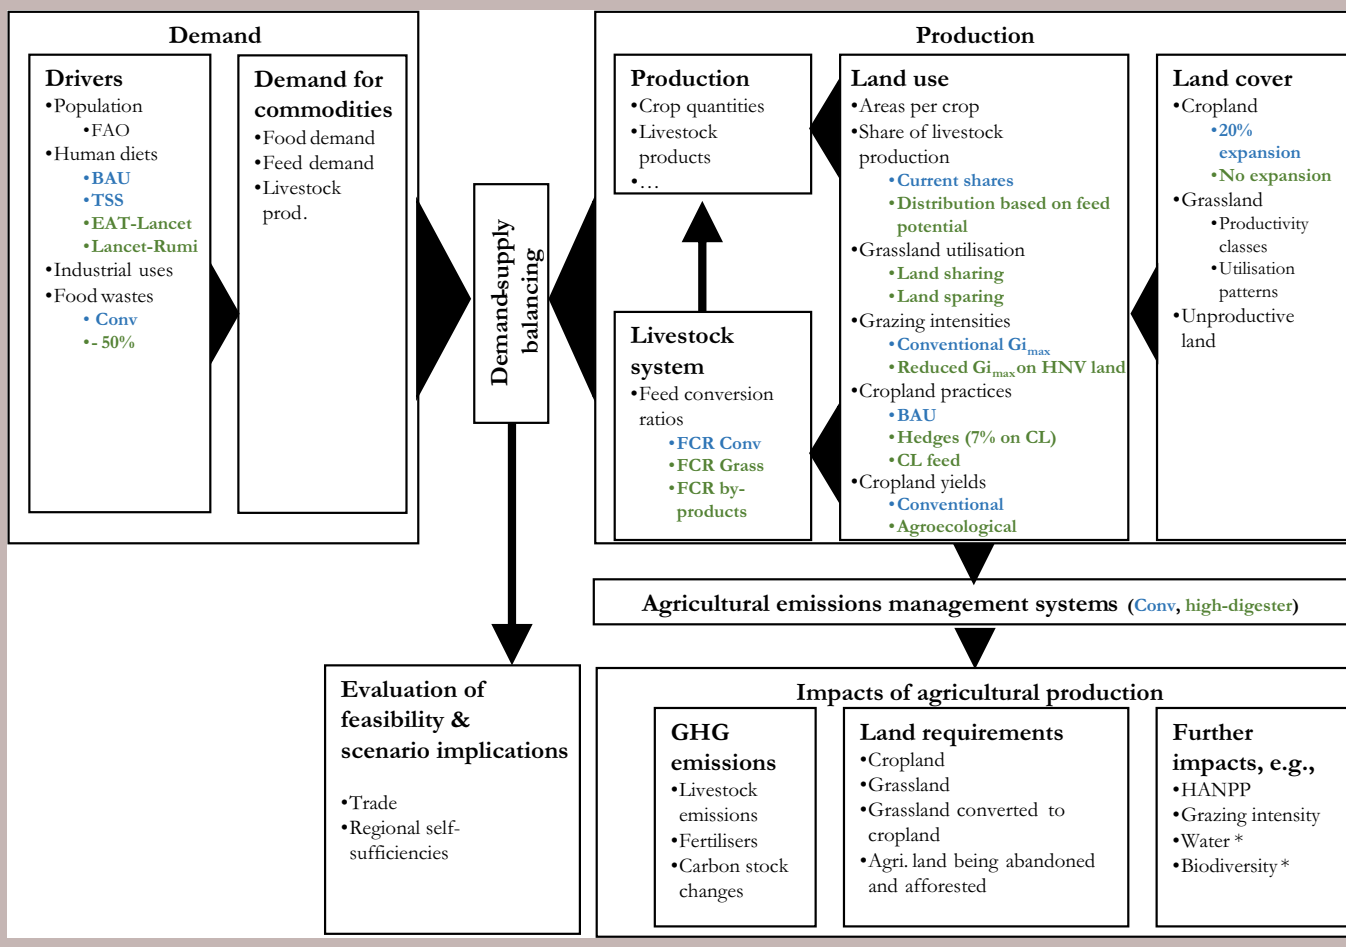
Demand

Drivers
•Population
•FAO
•Human diets
•BAU
•TSS
•EAT-Lancet
•Lancet-Rumi
•Industrial uses
•Food wastes
• Conv
•- 50%

Demand for commodities
•Food demand
•Feed demand
•Livestock prod.

Demand-supply balancing

Production

Production
•Crop quantities
•Livestock products
•…

Livestock system
•Feed conversion ratios
•FCR Conv
•FCR Grass
•FCR by-products

Land use
•Areas per crop
•Share of livestock production
•Current shares
•Distribution based on feed potential
•Grassland utilisation
•Land sharing
•Land sparing
•Grazing intensities
•Conventional Gi$_{max}$
•Reduced Gi$_{max}$ on HNV land
•Cropland practices
•BAU
•Hedges (7% on CL)
•CL feed
•Cropland yields
•Conventional
•Agroecological

Land cover
•Cropland
•20% expansion
•No expansion
•Grassland
•Productivity classes
•Utilisation patterns
•Unproductive land

Agricultural emissions management systems (Conv, high-digester)

Evaluation of feasibility & scenario implications
•Trade
•Regional self-sufficiencies

Impacts of agricultural production

GHG emissions
•Livestock emissions
•Fertilisers
•Carbon stock changes

Land requirements
•Cropland
•Grassland
•Grassland converted to cropland
•Agri. land being abandoned and afforested

Further impacts, e.g.,
•HANPP
•Grazing intensity
•Water *
•Biodiversity *